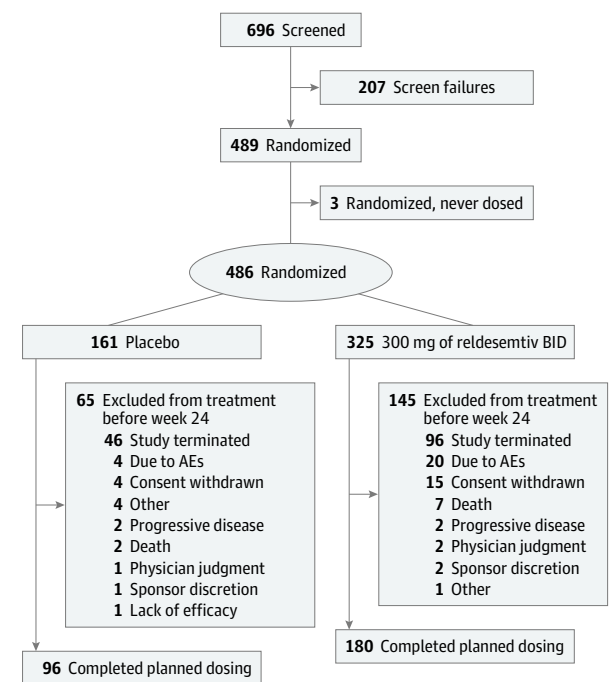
696 Screened

207 Screen failures

489 Randomized

3 Randomized, never dosed

486 Randomized

161 Placebo

65 Excluded from treatment before week 24
46 Study terminated
4 Due to AEs
4 Consent withdrawn
4 Other
2 Progressive disease
2 Death
1 Physician judgment
1 Sponsor discretion
1 Lack of efficacy

96 Completed planned dosing

325 300 mg of reldesemtiv BID

145 Excluded from treatment before week 24
96 Study terminated
20 Due to AEs
15 Consent withdrawn
7 Death
2 Progressive disease
2 Physician judgment
2 Sponsor discretion
1 Other

180 Completed planned dosing